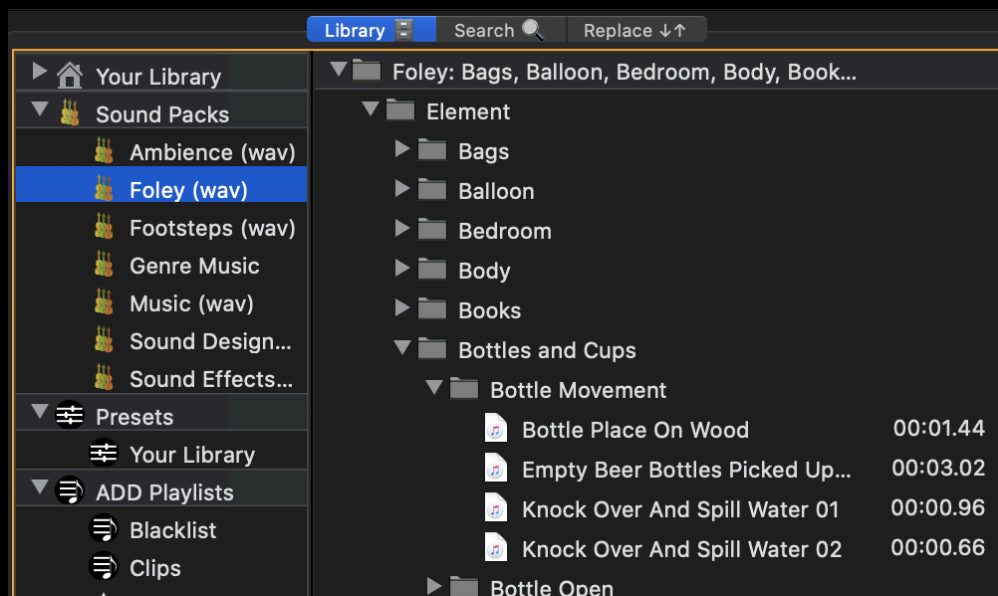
Library | Search | Replace ↓↑

Your Library
Sound Packs
Ambience (wav)
Foley (wav)
Footsteps (wav)
Genre Music
Music (wav)
Sound Design...
Sound Effects...
Presets
Your Library
ADD Playlists
Blacklist
Clips

Foley: Bags, Balloon, Bedroom, Body, Book...
Element
Bags
Balloon
Bedroom
Body
Books
Bottles and Cups
Bottle Movement

| | |
|---|---|
| Bottle Place On Wood | 00:01.44 |
| Empty Beer Bottles Picked Up... | 00:03.02 |
| Knock Over And Spill Water 01 | 00:00.96 |
| Knock Over And Spill Water 02 | 00:00.66 |

Bottle Open